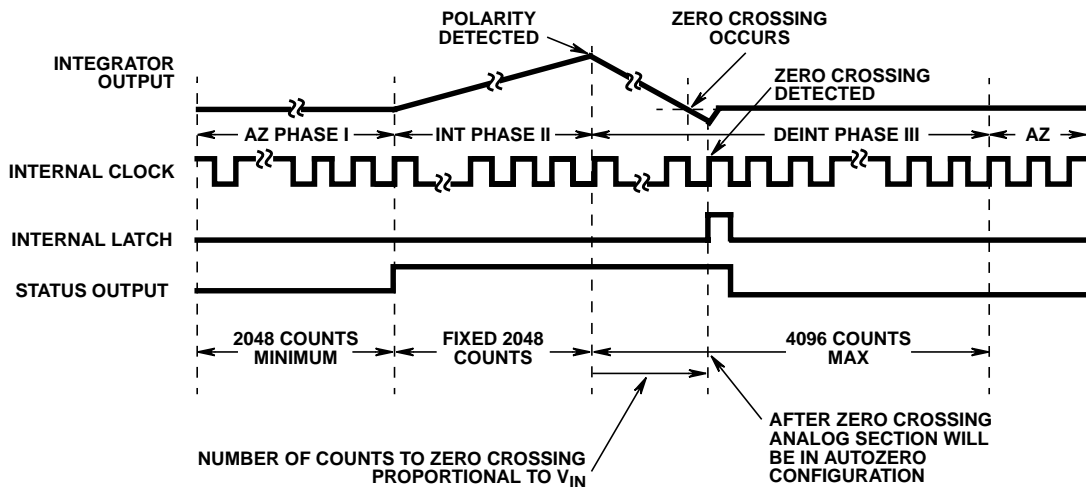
POLARITY DETECTED

ZERO CROSSING OCCURS

INTEGRATOR OUTPUT

ZERO CROSSING DETECTED

AZ PHASE I

INT PHASE II

DEINT PHASE III

AZ

INTERNAL CLOCK

INTERNAL LATCH

STATUS OUTPUT

2048 COUNTS MINIMUM

FIXED 2048 COUNTS

4096 COUNTS MAX

NUMBER OF COUNTS TO ZERO CROSSING PROPORTIONAL TO $V_{IN}$

AFTER ZERO CROSSING ANALOG SECTION WILL BE IN AUTOZERO CONFIGURATION